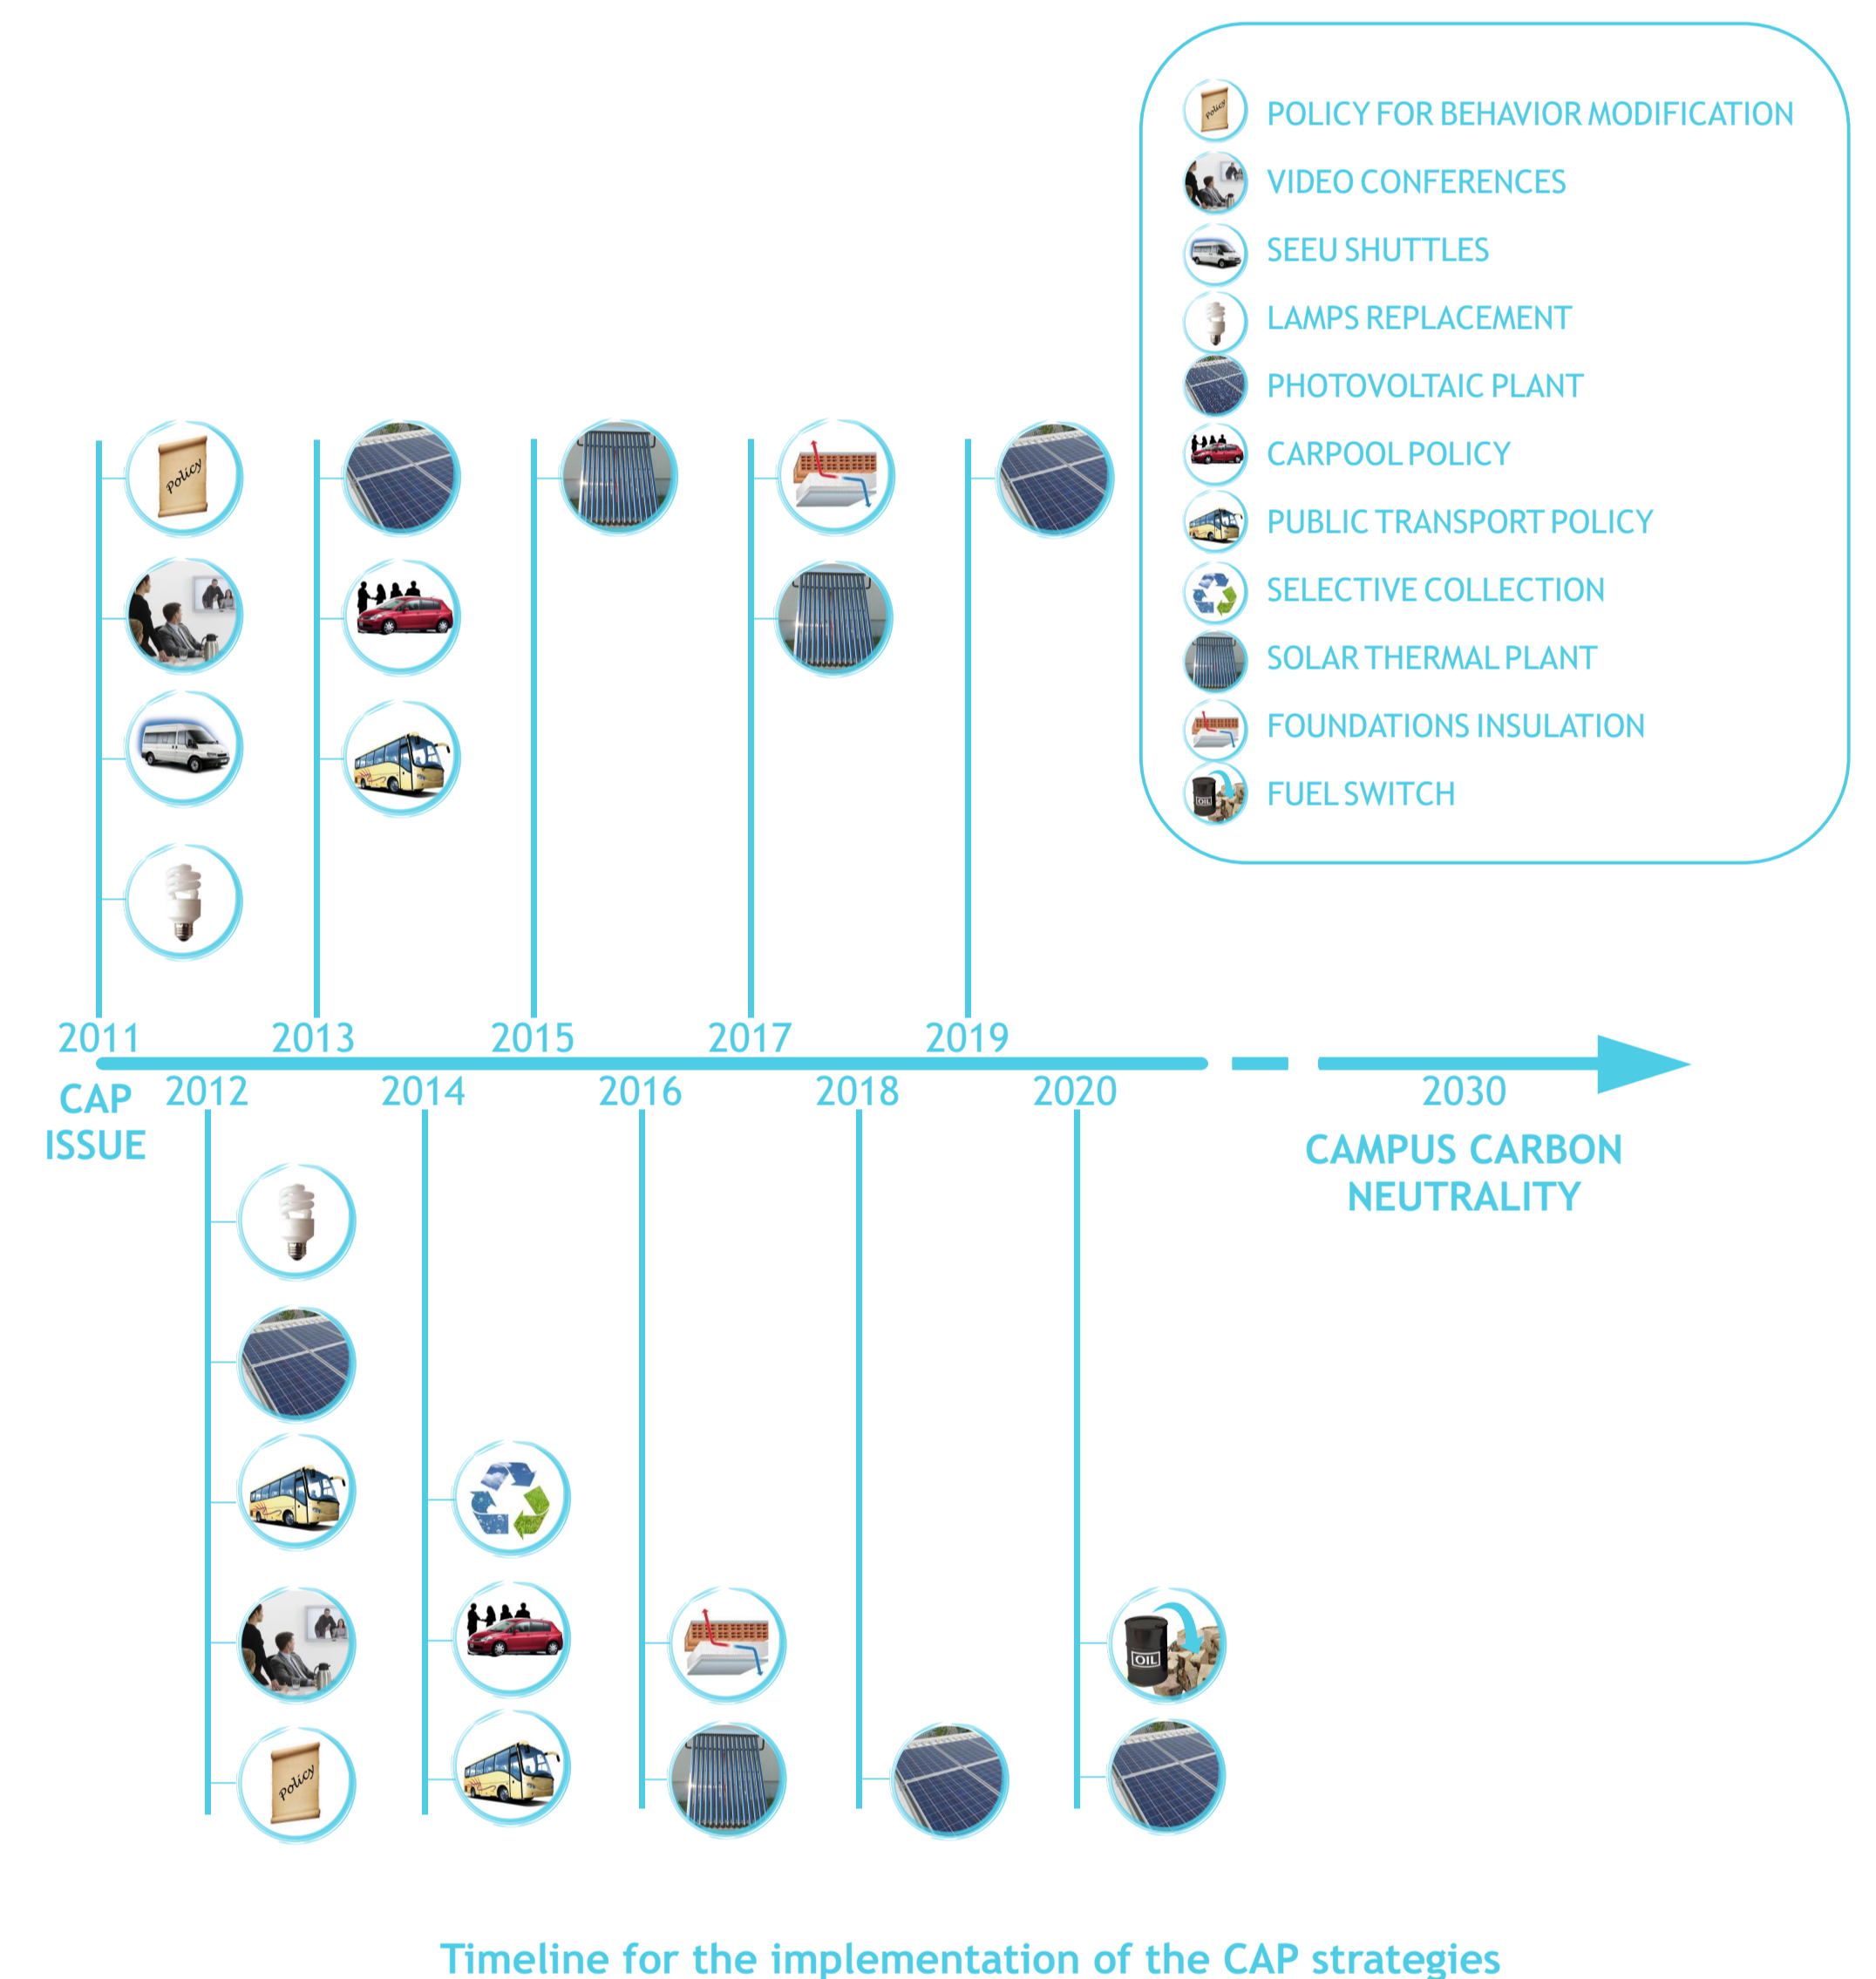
POLICY FOR BEHAVIOR MODIFICATION
VIDEO CONFERENCES
SEEU SHUTTLES
LAMPS REPLACEMENT
PHOTOVOLTAIC PLANT
CARPOOL POLICY
PUBLIC TRANSPORT POLICY
SELECTIVE COLLECTION
SOLAR THERMAL PLANT
FOUNDATIONS INSULATION
FUEL SWITCH

policy

2011
CAP ISSUE
2012
2013
2014
2015
2016
2017
2018
2019
2020
2030
CAMPUS CARBON NEUTRALITY

policy
OIL

Timeline for the implementation of the CAP strategies